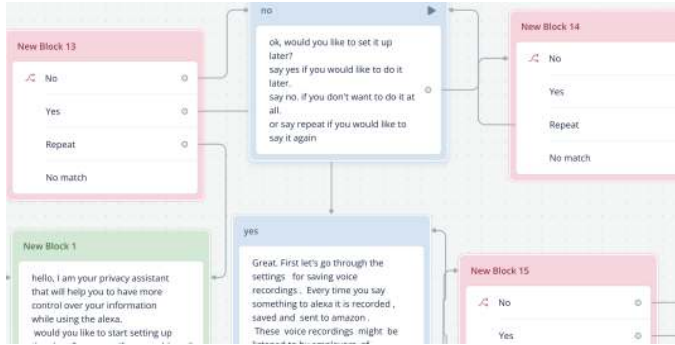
New Block 13

No

Yes

Repeat

No match

no

ok, would you like to set it up later?
say yes if you would like to do it later.
say no. if you don't want to do it at all.
or say repeat if you would like to say it again

New Block 14

No

Yes

Repeat

No match

New Block 1

hello, I am your privacy assistant that will help you to have more control over your information while using the alexa.
would you like to start setting up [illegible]

yes

Great. First let's go through the settings for saving voice recordings. Every time you say something to alexa it is recorded , saved and sent to amazon .
These voice recordings might be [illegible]

New Block 15

No

Yes